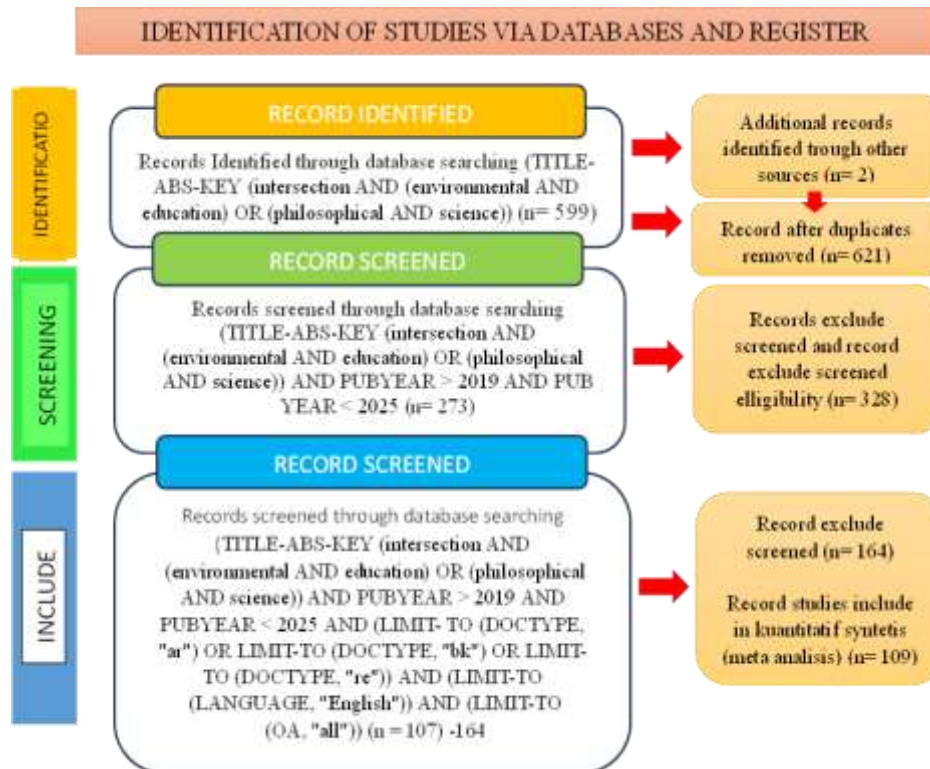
IDENTIFICATION OF STUDIES VIA DATABASES AND REGISTER

IDENTIFICATIO

RECORD IDENTIFIED

Records Identified through database searching (TITLE-ABS-KEY (intersection AND (environmental AND education) OR (philosophical AND science)) (n= 599)

Additional records identified trough other sources (n= 2)

Record after duplicates removed (n= 621)

SCREENING

RECORD SCREENED

Records screened through database searching (TITLE-ABS-KEY (intersection AND (environmental AND education) OR (philosophical AND science)) AND PUBYEAR > 2019 AND PUB YEAR < 2025 (n= 273)

Records exclude screened and record exclude screened elligibility (n= 328)

INCLUDE

RECORD SCREENED

Records screened through database searching (TITLE-ABS-KEY (intersection AND (environmental AND education) OR (philosophical AND science)) AND PUBYEAR > 2019 AND PUBYEAR < 2025 AND (LIMIT- TO (DOCTYPE, "ar") OR LIMIT-TO (DOCTYPE, "bk") OR LIMIT-TO (DOCTYPE, "re")) AND (LIMIT-TO (LANGUAGE, "English")) AND (LIMIT-TO (OA, "all")) (n = 107) -164

Record exclude screened (n= 164)

Record studies include in kuantitatif syntetis (meta analisis) (n= 109)